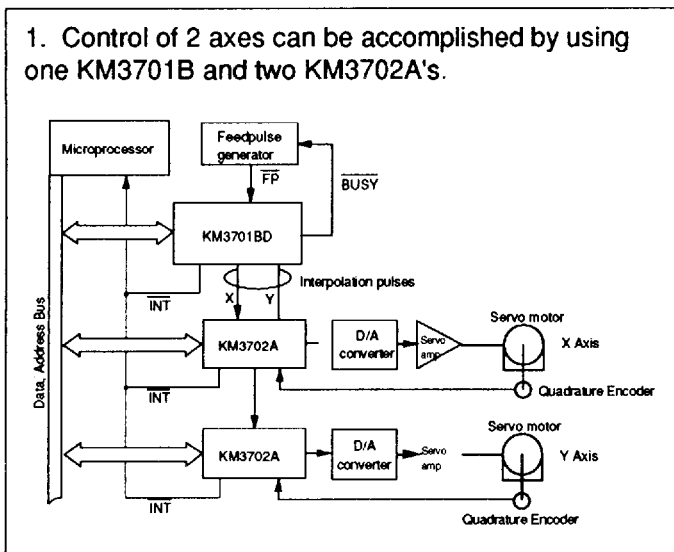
1. Control of 2 axes can be accomplished by using one KM3701B and two KM3702A's.

Microprocessor

Feedpulse generator

$\overline{FP}$

$\overline{BUSY}$

KM3701BD

$\overline{INT}$

X

Y

Interpolation pulses

Data, Address Bus

KM3702A

D/A converter

Servo amp

Servo motor

X Axis

Quadrature Encoder

$\overline{INT}$

KM3702A

D/A converter

Servo amp

Servo motor

Y Axis

$\overline{INT}$

Quadrature Encoder